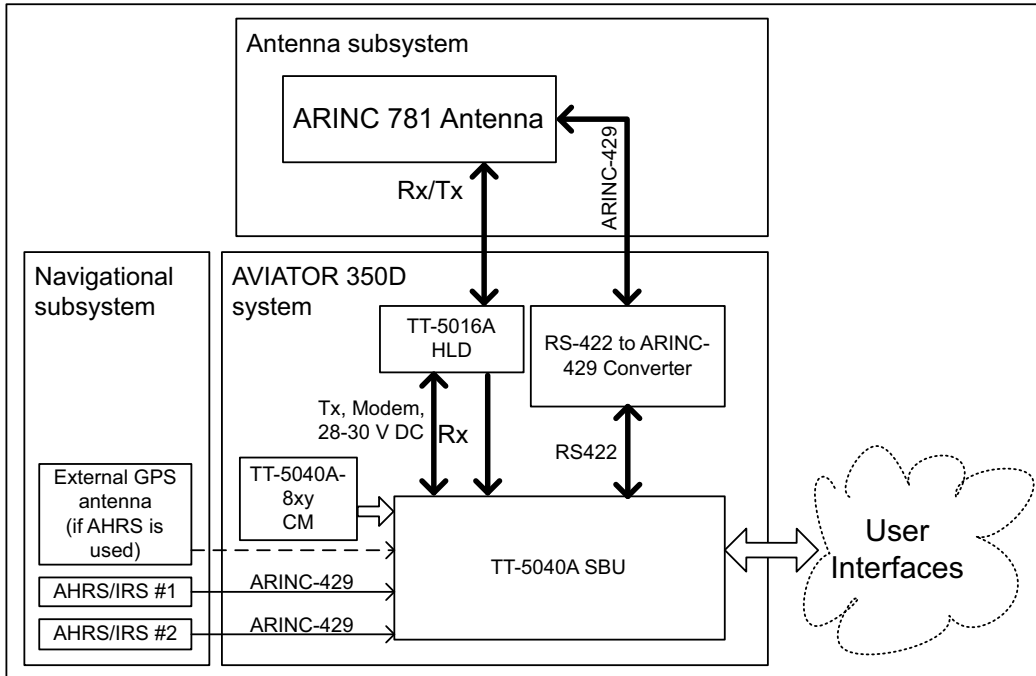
Antenna subsystem

ARINC 781 Antenna

Rx/Tx

ARINC-429

Navigational subsystem

AVIATOR 350D system

TT-5016A HLD

RS-422 to ARINC-429 Converter

Tx, Modem, 28-30 V DC

Rx

RS422

External GPS antenna (if AHRS is used)

TT-5040A-8xy CM

TT-5040A SBU

User Interfaces

AHRS/IRS #1

ARINC-429

AHRS/IRS #2

ARINC-429